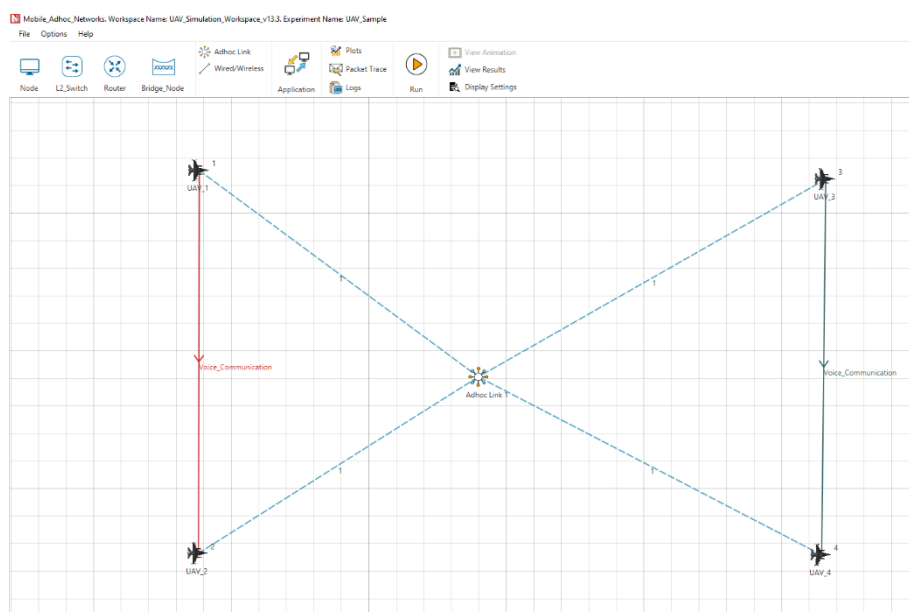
Mobile_Adhoc_Networks. Workspace Name: UAV_Simulation_Workspace_v13.3. Experiment Name: UAV_Sample

File Options Help

Node L2_Switch Router Bridge_Node

Adhoc Link
Wired/Wireless

Application

Plots
Packet Trace
Logs

Run

View Animation
View Results
Display Settings

1
UAV_1

3
UAV_3

1

1

Voice_Communication

Adhoc Link 1

Voice_Communication

1

1

2
UAV_2

4
UAV_4